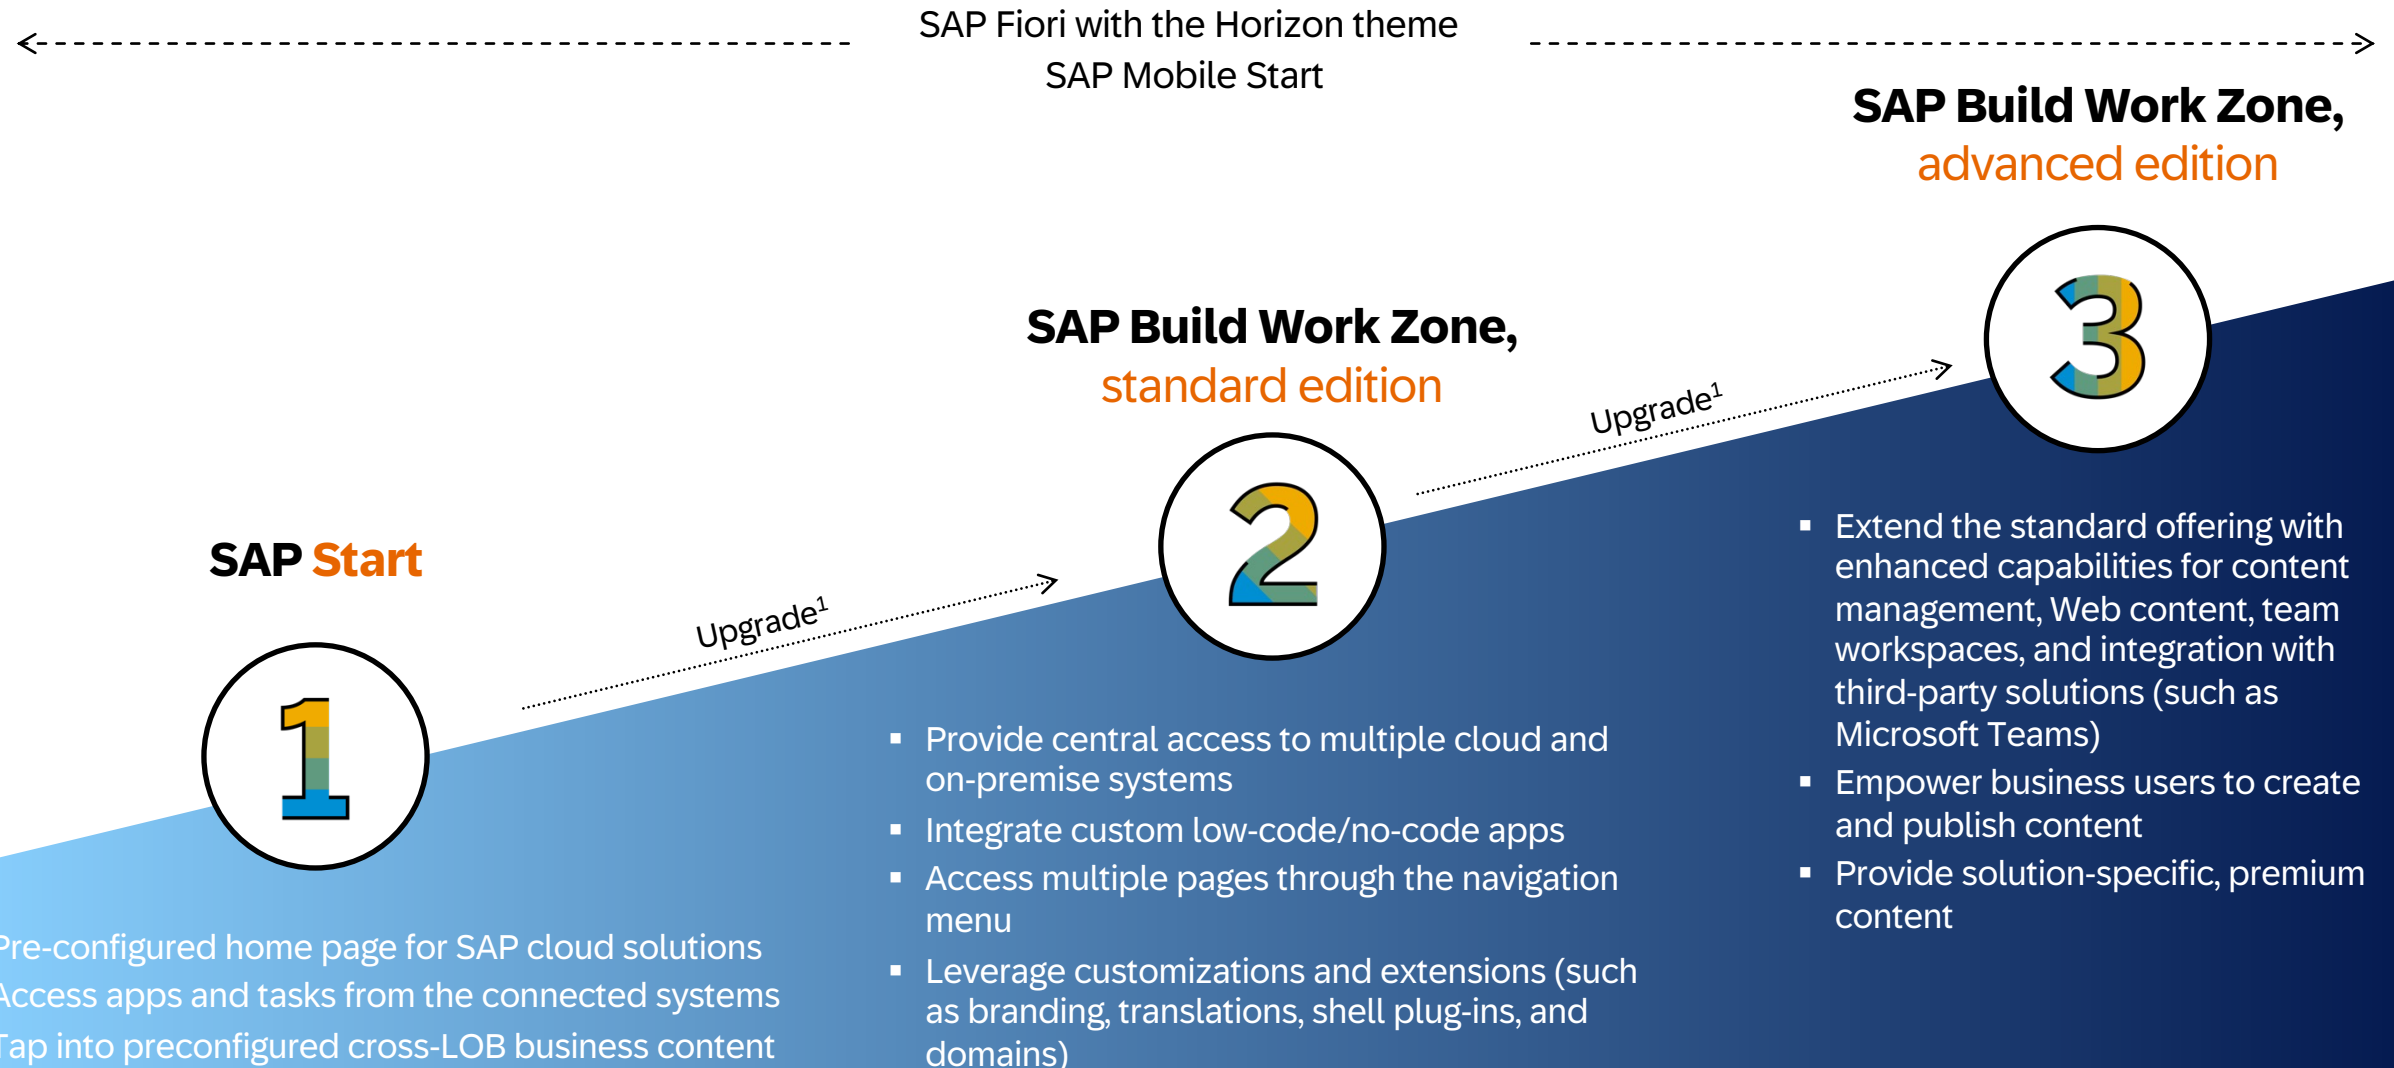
SAP Fiori with the Horizon theme
SAP Mobile Start

SAP Build Work Zone, advanced edition

SAP Build Work Zone, standard edition

Upgrade$^1$

3

SAP Start

Upgrade$^1$

2

1

- Extend the standard offering with enhanced capabilities for content management, Web content, team workspaces, and integration with third-party solutions (such as Microsoft Teams)
- Empower business users to create and publish content
- Provide solution-specific, premium content

- Provide central access to multiple cloud and on-premise systems
- Integrate custom low-code/no-code apps
- Access multiple pages through the navigation menu
- Leverage customizations and extensions (such as branding, translations, shell plug-ins, and domains)

Pre-configured home page for SAP cloud solutions
Access apps and tasks from the connected systems
Tap into preconfigured cross-LOB business content